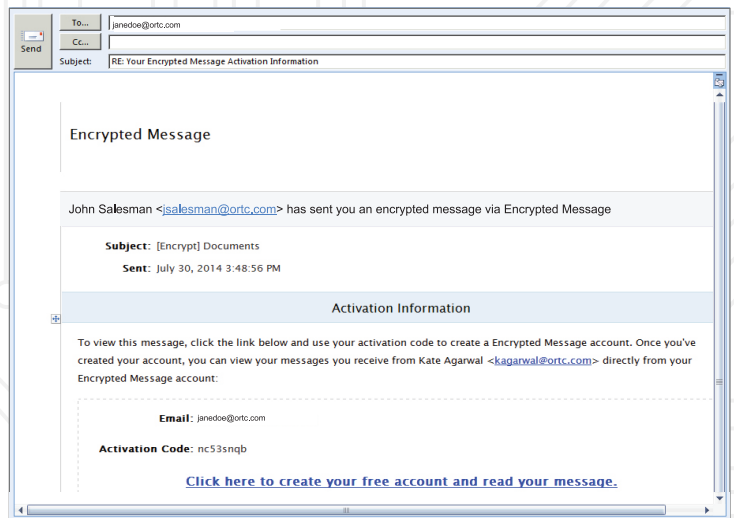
Send

To...
janedoe@ortc.com

Cc...

Subject: RE: Your Encrypted Message Activation Information

Encrypted Message

John Salesman <jsalesman@ortc.com> has sent you an encrypted message via Encrypted Message

Subject: [Encrypt] Documents

Sent: July 30, 2014 3:48:56 PM

Activation Information

To view this message, click the link below and use your activation code to create a Encrypted Message account. Once you've created your account, you can view your messages you receive from Kate Agarwal <kagarwal@ortc.com> directly from your Encrypted Message account:

Email: janedoe@ortc.com

Activation Code: nc53snqb

Click here to create your free account and read your message.